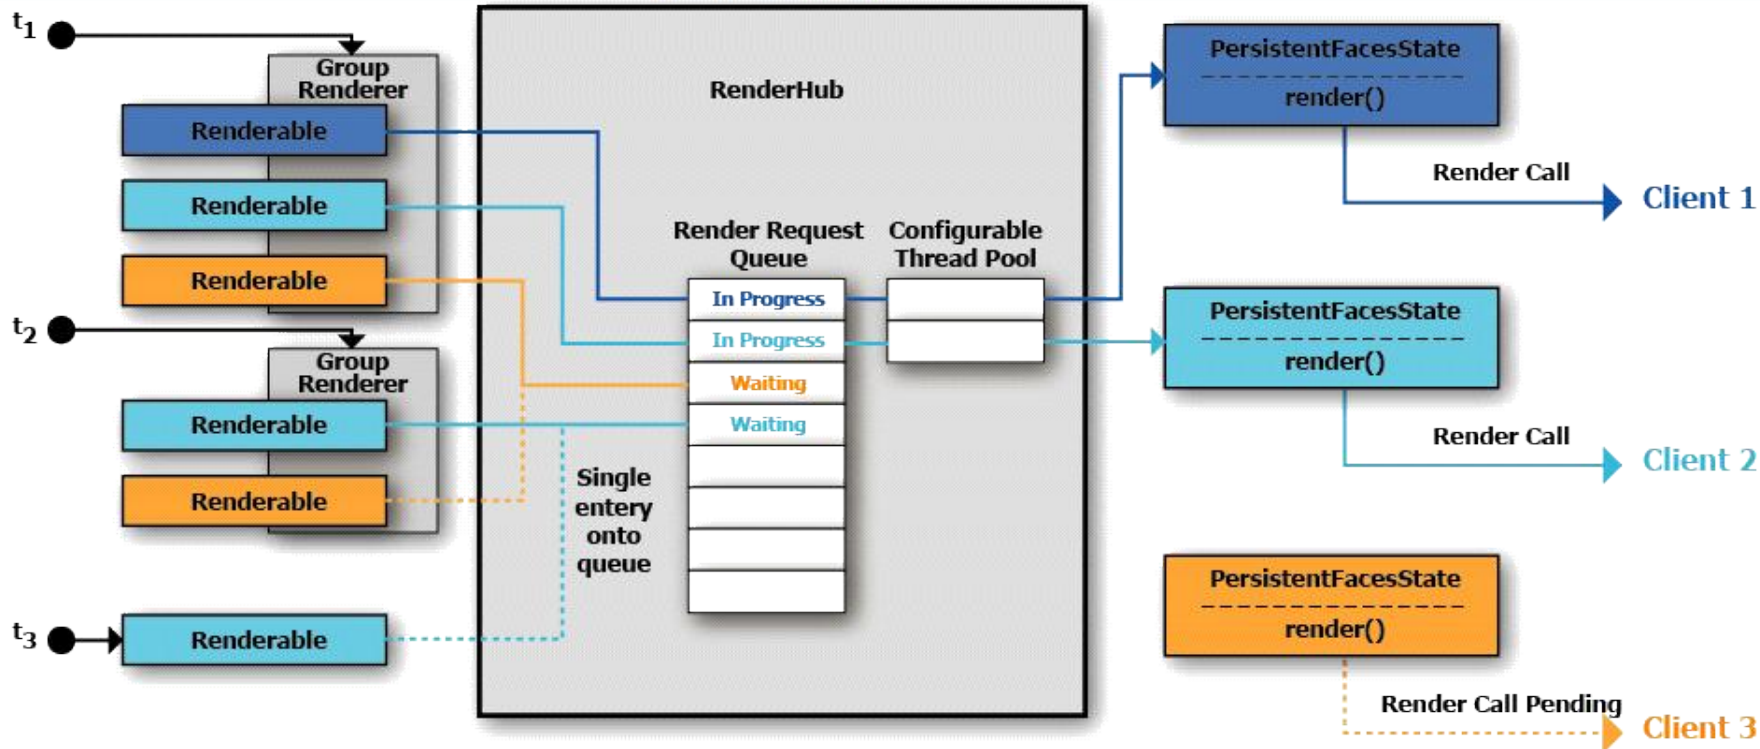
$t_1$
Group Renderer
Renderable
Renderable
Renderable
$t_2$
Group Renderer
Renderable
Renderable
$t_3$
Renderable

RenderHub
Render Request Queue
Configurable Thread Pool
In Progress
In Progress
Waiting
Waiting
Single entery onto queue

PersistentFacesState
render()
Render Call
Client 1

PersistentFacesState
render()
Render Call
Client 2

PersistentFacesState
render()
Render Call Pending
Client 3